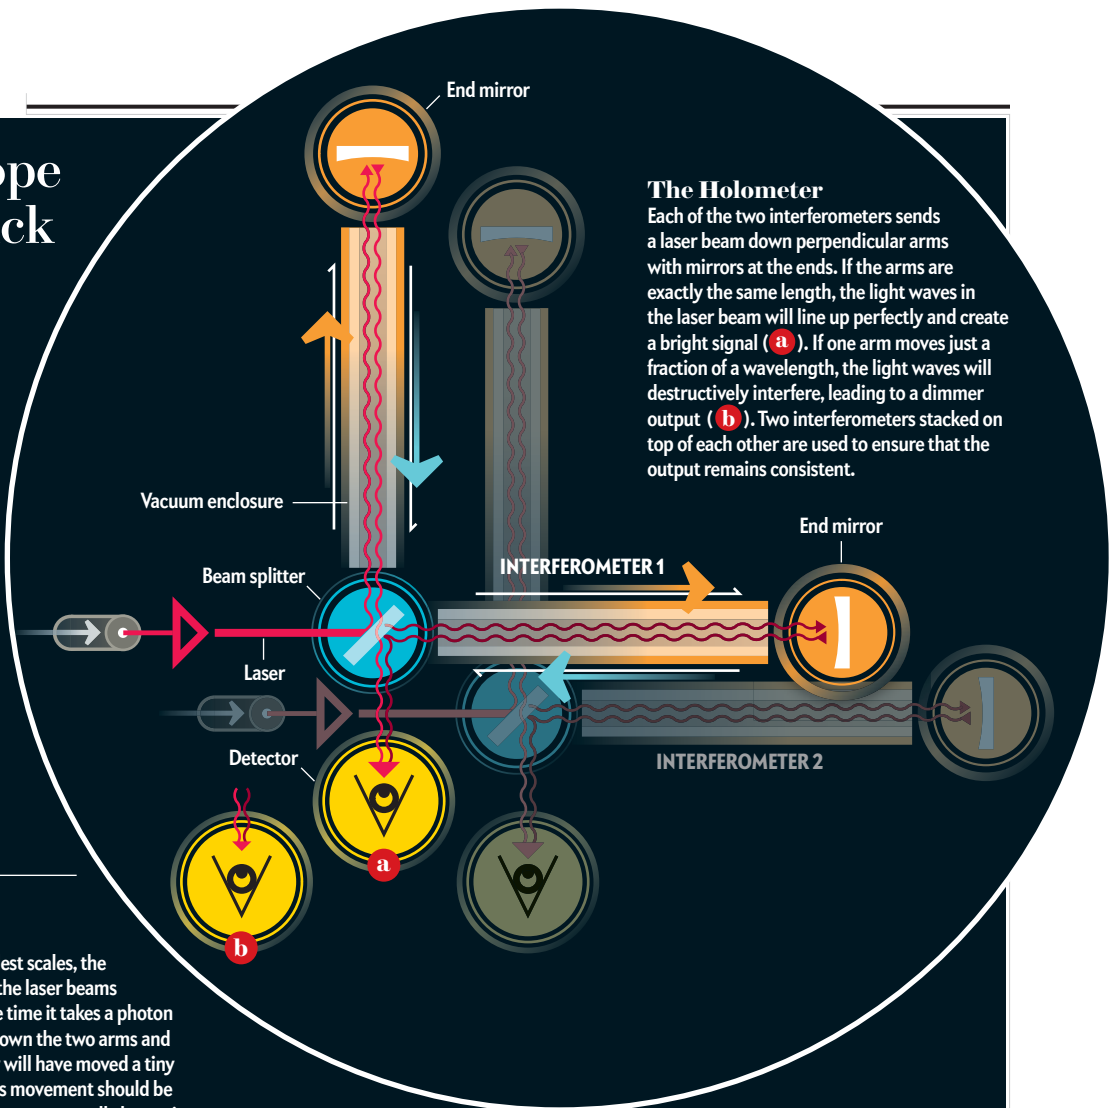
ope
ck

End mirror

The Holometer
Each of the two interferometers sends a laser beam down perpendicular arms with mirrors at the ends. If the arms are exactly the same length, the light waves in the laser beam will line up perfectly and create a bright signal (a). If one arm moves just a fraction of a wavelength, the light waves will destructively interfere, leading to a dimmer output (b). Two interferometers stacked on top of each other are used to ensure that the output remains consistent.

Vacuum enclosure

End mirror

Beam splitter

INTERFEROMETER 1

Laser

Detector

INTERFEROMETER 2

a

b

est scales, the
the laser beams
e time it takes a photon
own the two arms and
will have moved a tiny
s movement should be